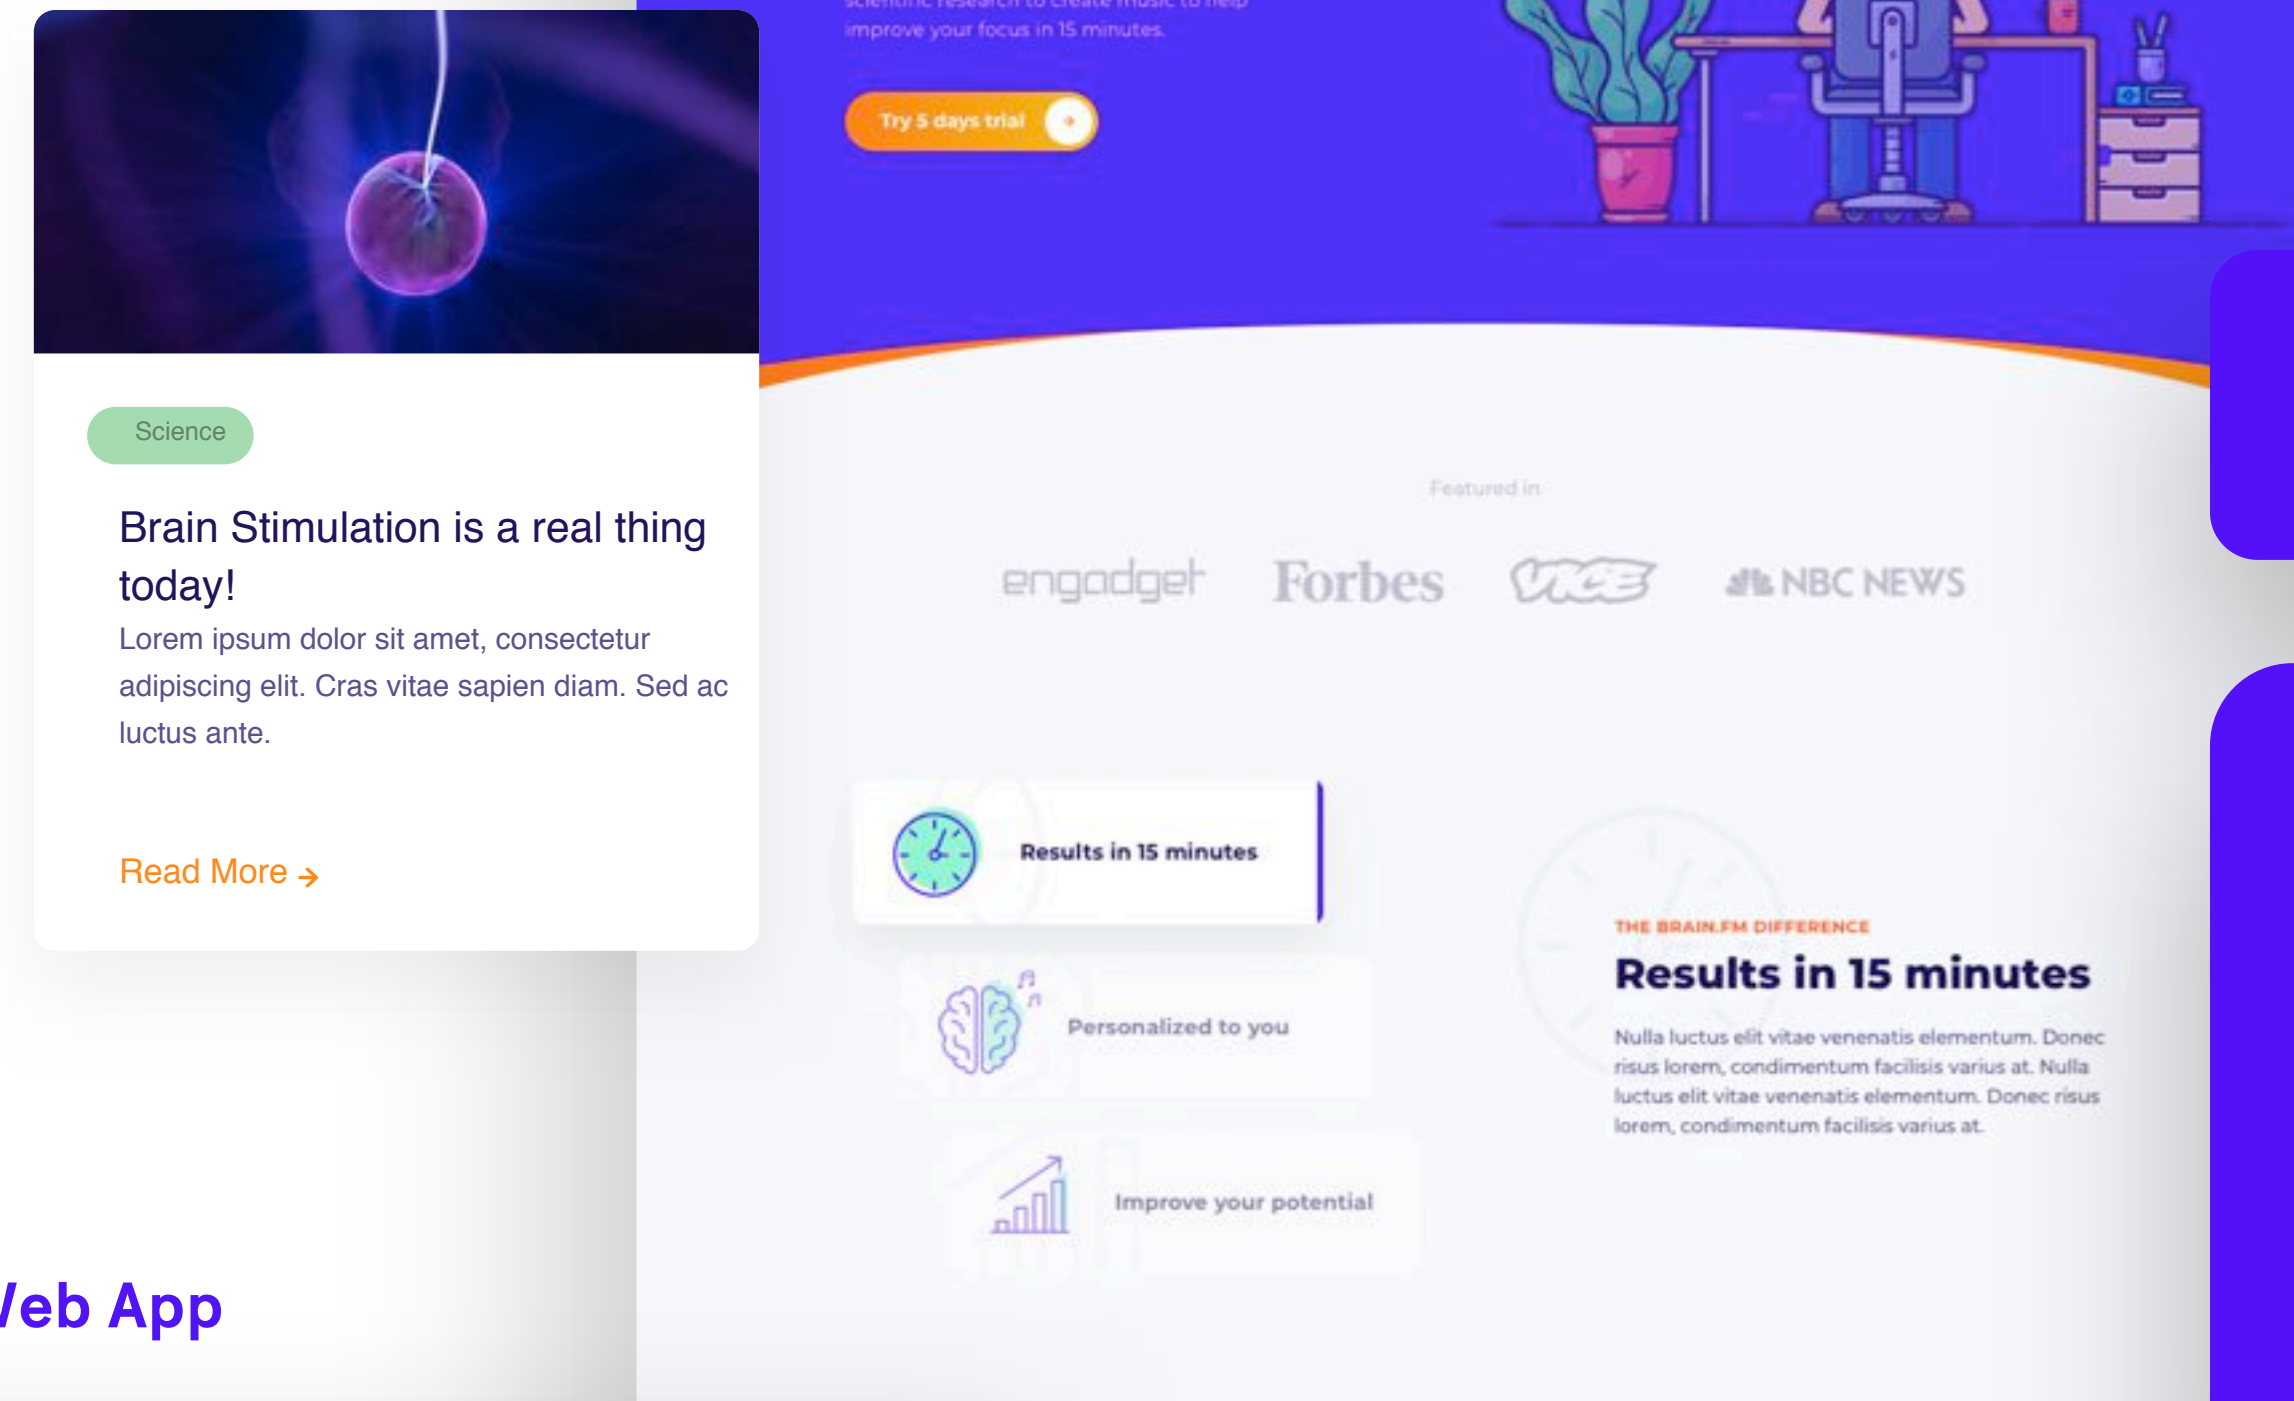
Science

Brain Stimulation is a real thing today!

Lorem ipsum dolor sit amet, consectetur adipiscing elit. Cras vitae sapien diam. Sed ac luctus ante.

Read More →

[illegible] improve your focus in 15 minutes.

Try 5 days trial

Featured in

engadget Forbes VICE NBC NEWS

Results in 15 minutes

Personalized to you

Improve your potential

THE BRAIN.FM DIFFERENCE

Results in 15 minutes

Nulla luctus elit vitae venenatis elementum. Donec risus lorem, condimentum facilisis varius at. Nulla luctus elit vitae venenatis elementum. Donec risus lorem, condimentum facilisis varius at.

/eb App